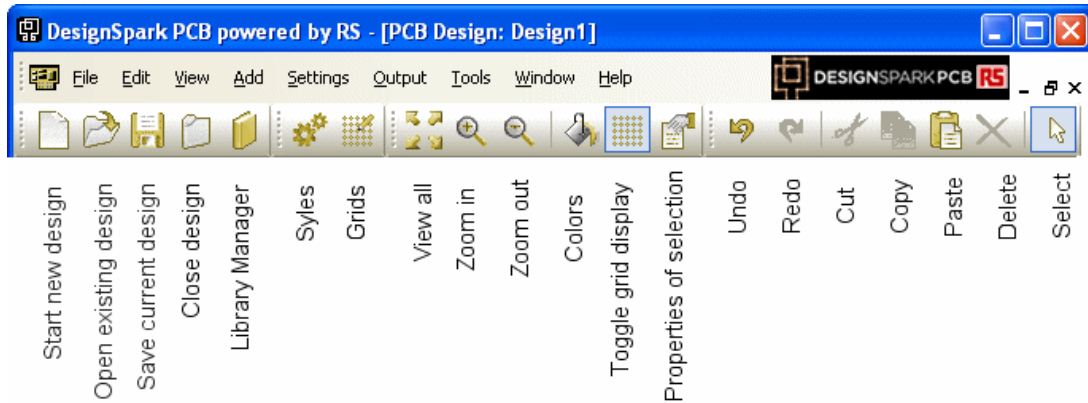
DesignSpark PCB powered by RS - [PCB Design: Design1]

File Edit View Add Settings Output Tools Window Help

DESIGNSPARKPCB RS

Start new design
Open existing design
Save current design
Close design
Library Manager
Syles
Grids
View all
Zoom in
Zoom out
Colors
Toggle grid display
Properties of selection
Undo
Redo
Cut
Copy
Paste
Delete
Select